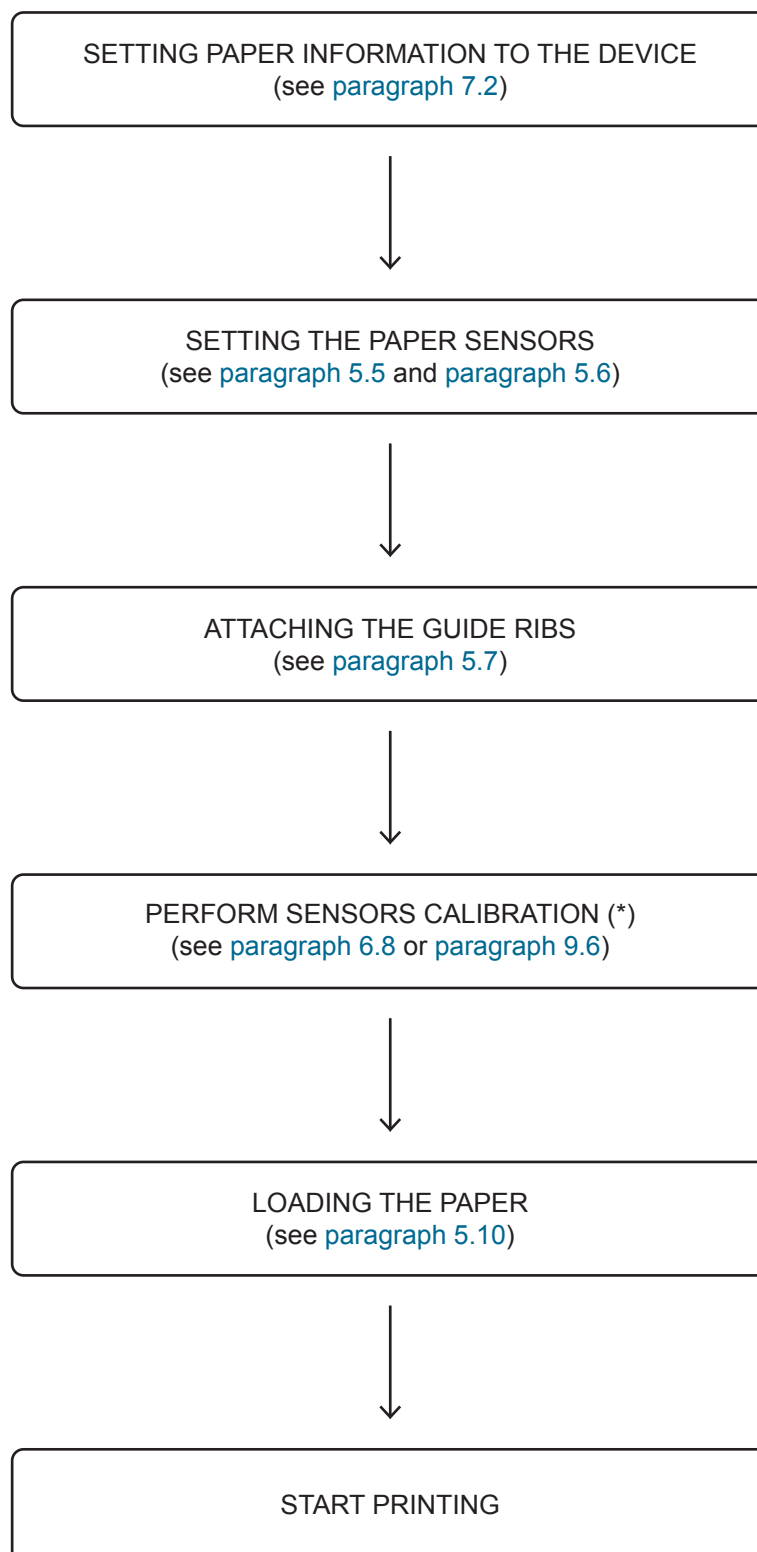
SETTING PAPER INFORMATION TO THE DEVICE
(see paragraph 7.2)

SETTING THE PAPER SENSORS
(see paragraph 5.5 and paragraph 5.6)

ATTACHING THE GUIDE RIBS
(see paragraph 5.7)

PERFORM SENSORS CALIBRATION (*)
(see paragraph 6.8 or paragraph 9.6)

LOADING THE PAPER
(see paragraph 5.10)

START PRINTING